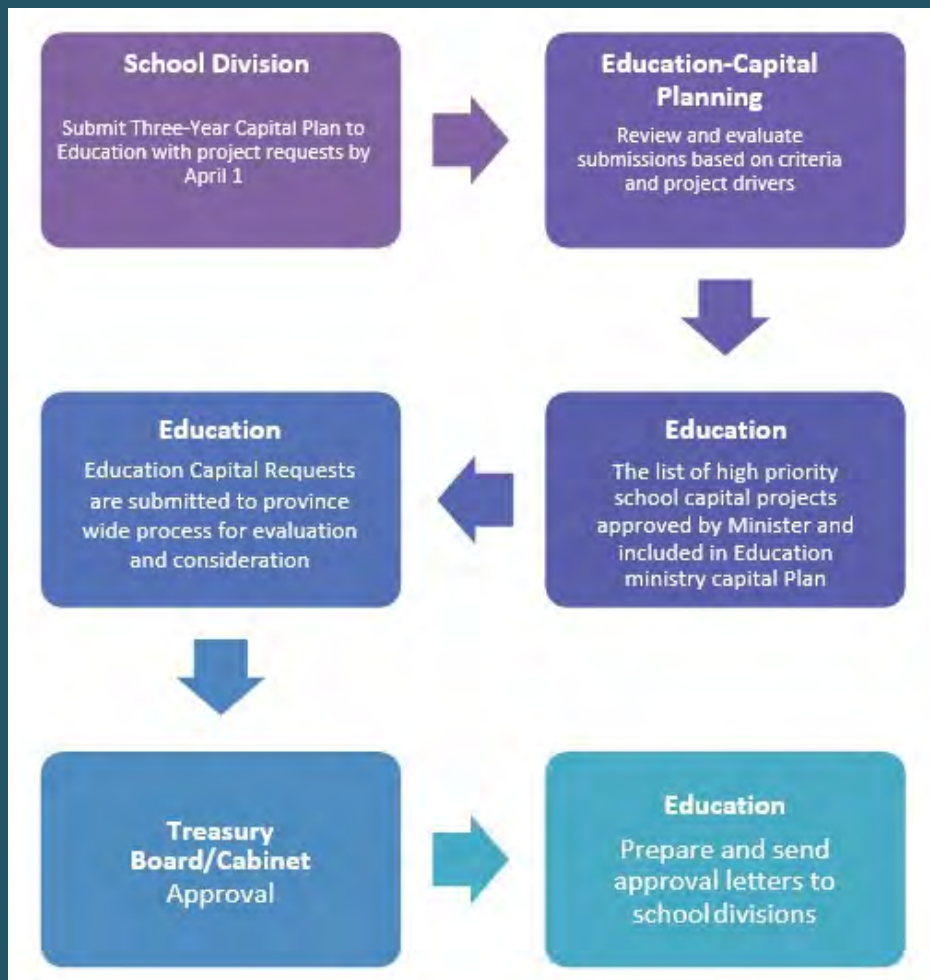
School Division

Submit Three-Year Capital Plan to Education with project requests by April 1

Education-Capital Planning

Review and evaluate submissions based on criteria and project drivers

Education

The list of high priority school capital projects approved by Minister and included in Education ministry capital Plan

Education

Education Capital Requests are submitted to province wide process for evaluation and consideration

Treasury Board/Cabinet Approval

Education

Prepare and send approval letters to school divisions